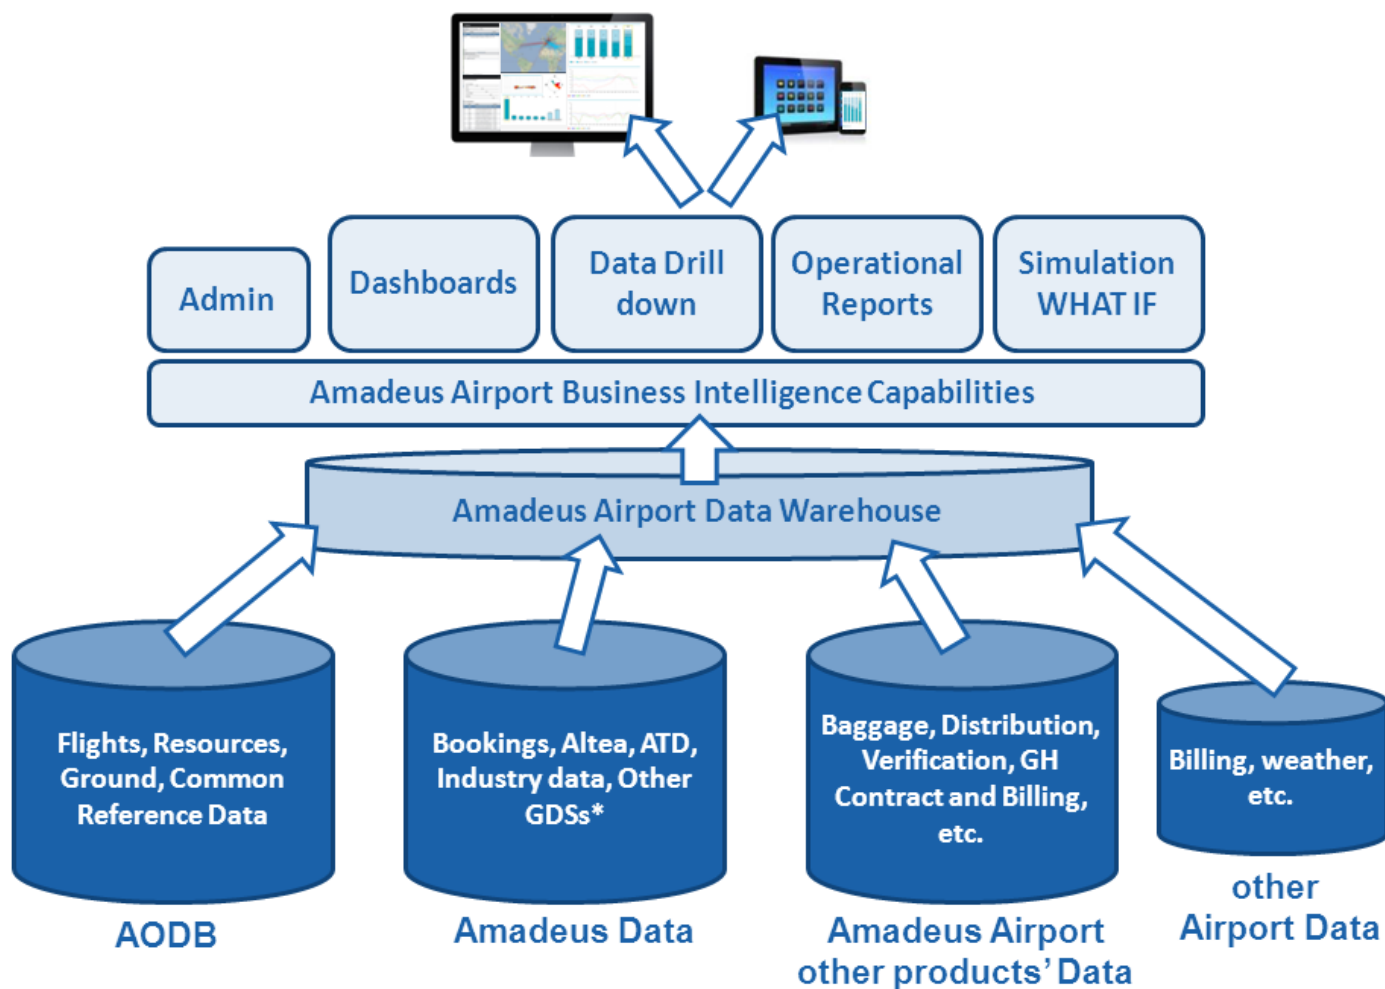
Admin

Dashboards

Data Drill down

Operational Reports

Simulation WHAT IF

Amadeus Airport Business Intelligence Capabilities

Amadeus Airport Data Warehouse

Flights, Resources, Ground, Common Reference Data

AODB

Bookings, Altea, ATD, Industry data, Other GDSs*

Amadeus Data

Baggage, Distribution, Verification, GH Contract and Billing, etc.

Amadeus Airport other products' Data

Billing, weather, etc.

other Airport Data